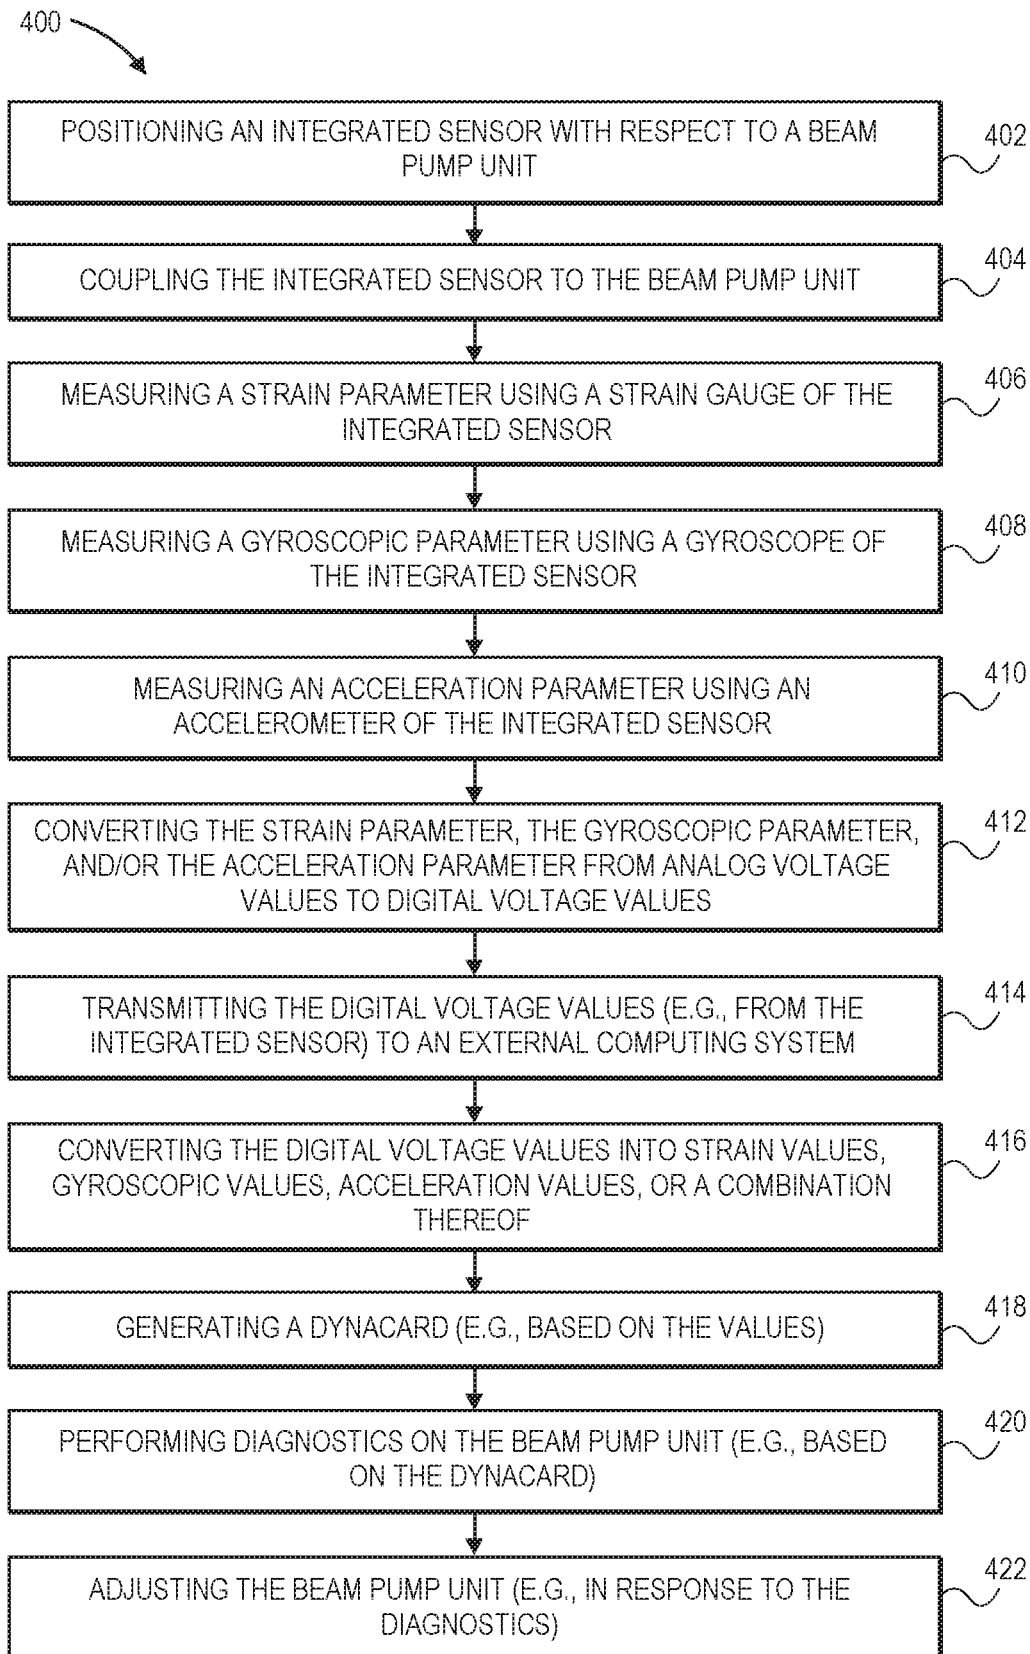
400

POSITIONING AN INTEGRATED SENSOR WITH RESPECT TO A BEAM PUMP UNIT

402

COUPLING THE INTEGRATED SENSOR TO THE BEAM PUMP UNIT

404

MEASURING A STRAIN PARAMETER USING A STRAIN GAUGE OF THE INTEGRATED SENSOR

406

MEASURING A GYROSCOPIC PARAMETER USING A GYROSCOPE OF THE INTEGRATED SENSOR

408

MEASURING AN ACCELERATION PARAMETER USING AN ACCELEROMETER OF THE INTEGRATED SENSOR

410

CONVERTING THE STRAIN PARAMETER, THE GYROSCOPIC PARAMETER, AND/OR THE ACCELERATION PARAMETER FROM ANALOG VOLTAGE VALUES TO DIGITAL VOLTAGE VALUES

412

TRANSMITTING THE DIGITAL VOLTAGE VALUES (E.G., FROM THE INTEGRATED SENSOR) TO AN EXTERNAL COMPUTING SYSTEM

414

CONVERTING THE DIGITAL VOLTAGE VALUES INTO STRAIN VALUES, GYROSCOPIC VALUES, ACCELERATION VALUES, OR A COMBINATION THEREOF

416

GENERATING A DYNACARD (E.G., BASED ON THE VALUES)

418

PERFORMING DIAGNOSTICS ON THE BEAM PUMP UNIT (E.G., BASED ON THE DYNACARD)

420

ADJUSTING THE BEAM PUMP UNIT (E.G., IN RESPONSE TO THE DIAGNOSTICS)

422